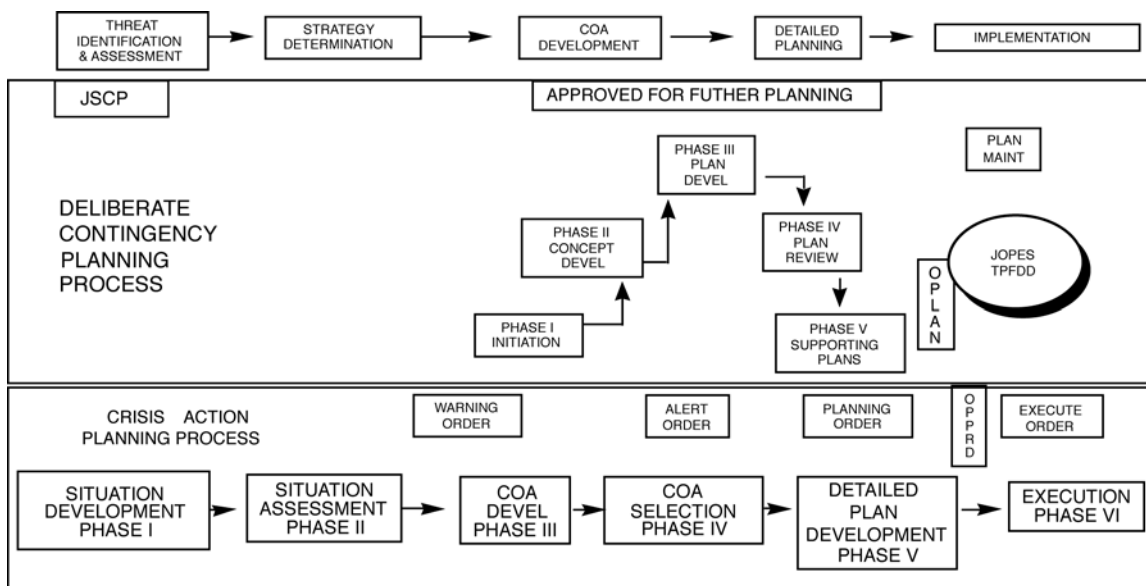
THREAT IDENTIFICATION & ASSESSMENT

STRATEGY DETERMINATION

COA DEVELOPMENT

DETAILED PLANNING

IMPLEMENTATION

JSCP

APPROVED FOR FUTHER PLANNING

DELIBERATE CONTINGENCY PLANNING PROCESS

PHASE I INITIATION

PHASE II CONCEPT DEVEL

PHASE III PLAN DEVEL

PHASE IV PLAN REVIEW

PHASE V SUPPORTING PLANS

PLAN MAINT

OPLAN

JOPES TPFDD

CRISIS ACTION PLANNING PROCESS

WARNING ORDER

ALERT ORDER

PLANNING ORDER

OPPRD

EXECUTE ORDER

SITUATION DEVELOPMENT PHASE I

SITUATION ASSESSMENT PHASE II

COA DEVEL PHASE III

COA SELECTION PHASE IV

DETAILED PLAN DEVELOPMENT PHASE V

EXECUTION PHASE VI